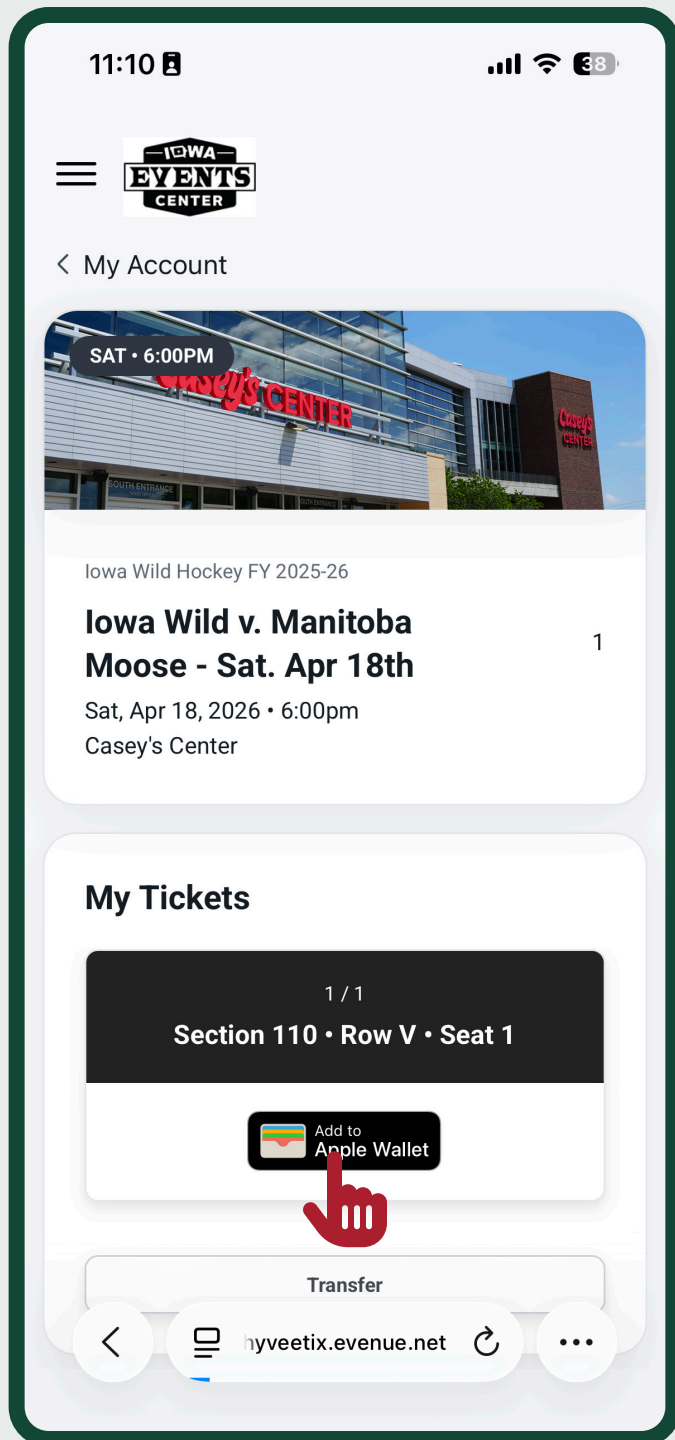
11:10

38

IOWA EVENTS CENTER

< My Account

SAT • 6:00PM

Casey's CENTER

SOUTH ENTRANCE

SOUTH ENTRANCE

Casey's CENTER

Iowa Wild Hockey FY 2025-26

Iowa Wild v. Manitoba Moose - Sat. Apr 18th

1

Sat, Apr 18, 2026 • 6:00pm

Casey's Center

My Tickets

1 / 1

Section 110 • Row V • Seat 1

Add to Apple Wallet

Transfer

hyveetix.evenue.net